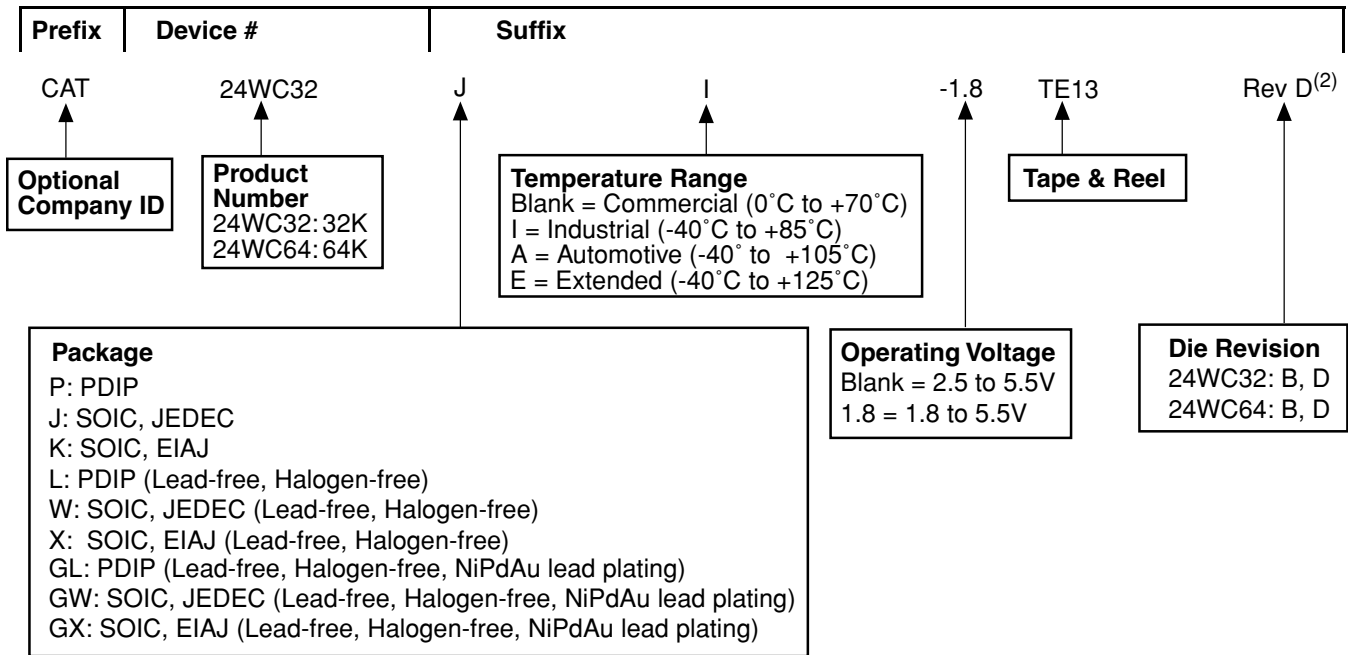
| Prefix | Device # | Suffix |
|---|---|---|

CAT 24WC32 J I -1.8 TE13 Rev D$^{(2)}$

Optional Company ID

Product Number
24WC32: 32K
24WC64: 64K

Temperature Range
Blank = Commercial (0˚C to +70˚C)
I = Industrial (-40˚C to +85˚C)
A = Automotive (-40˚ to +105˚C)
E = Extended (-40˚C to +125˚C)

Tape & Reel

Package
P: PDIP
J: SOIC, JEDEC
K: SOIC, EIAJ
L: PDIP (Lead-free, Halogen-free)
W: SOIC, JEDEC (Lead-free, Halogen-free)
X: SOIC, EIAJ (Lead-free, Halogen-free)
GL: PDIP (Lead-free, Halogen-free, NiPdAu lead plating)
GW: SOIC, JEDEC (Lead-free, Halogen-free, NiPdAu lead plating)
GX: SOIC, EIAJ (Lead-free, Halogen-free, NiPdAu lead plating)

Operating Voltage
Blank = 2.5 to 5.5V
1.8 = 1.8 to 5.5V

Die Revision
24WC32: B, D
24WC64: B, D